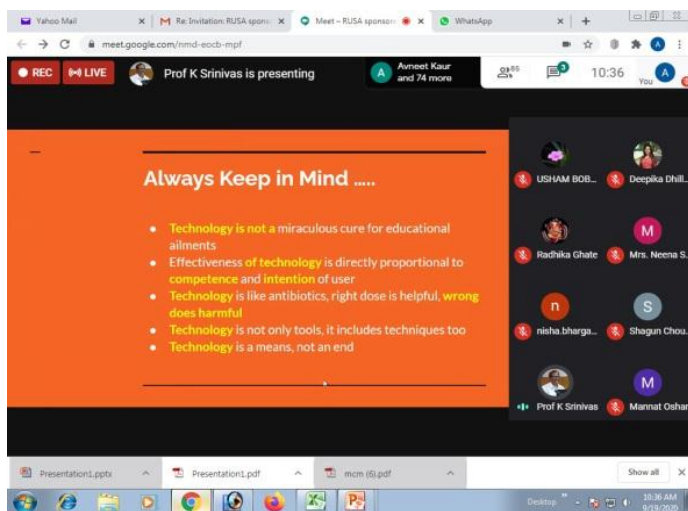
Yahoo Mail × M Re: Invitation: RUSA spons × Meet – RUSA sponsor × WhatsApp × +

meet.google.com/nmd-eocb-mpf

REC LIVE Prof K Srinivas is presenting A Avneet Kaur and 74 more 85 3 10:36 You

Always Keep in Mind .....

- Technology is not a miraculous cure for educational ailments
- Effectiveness of technology is directly proportional to competence and intention of user
- Technology is like antibiotics, right dose is helpful, wrong does harmful
- Technology is not only tools, it includes techniques too
- Technology is a means, not an end

USHAM BOB... Deepika Dhill...
Radhika Ghate M Mrs. Neena S...
n nisha.bharga... S Shagun Chou...
Prof K Srinivas M Mannat Oshar

Presentation1.pptx Presentation1.pdf mcm (6).pdf Show all ×

Desktop 10:36 AM 9/19/2020